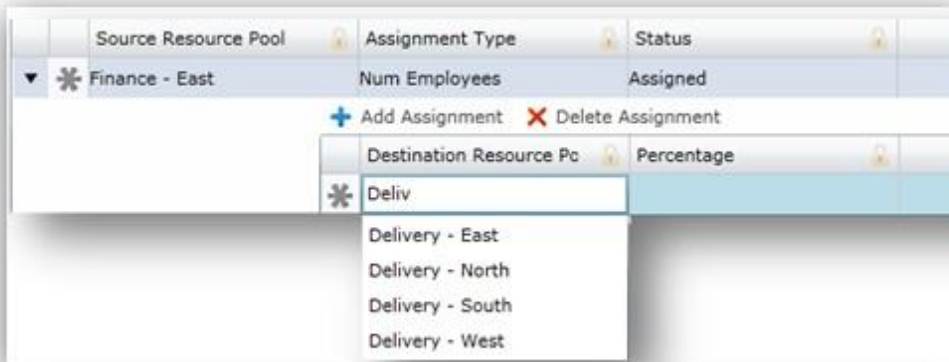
| | Source Resource Pool | Assignment Type | Status |
|---|---|---|---|
| ▼ | Finance - East | Num Employees | Assigned |

Add Assignment Delete Assignment

| Destination Resource Pc | Percentage |
|---|---|
| Deliv | |

Delivery - East
Delivery - North
Delivery - South
Delivery - West